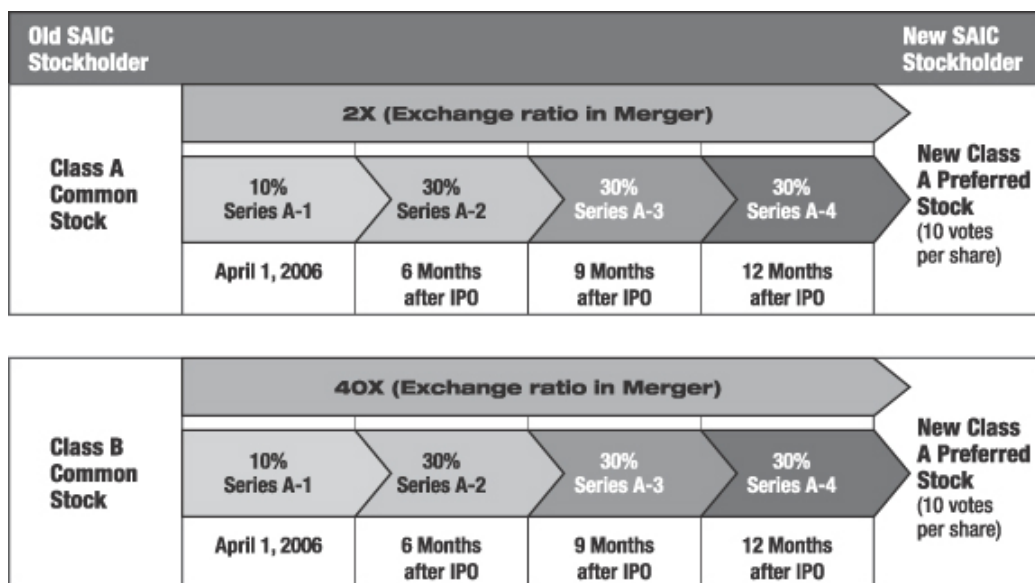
Old SAIC Stockholder

New SAIC Stockholder

Class A Common Stock

2X (Exchange ratio in Merger)

| 10% Series A-1 | 30% Series A-2 | 30% Series A-3 | 30% Series A-4 |
|---|---|---|---|
| April 1, 2006 | 6 Months after IPO | 9 Months after IPO | 12 Months after IPO |

New Class A Preferred Stock (10 votes per share)

Class B Common Stock

40X (Exchange ratio in Merger)

| 10% Series A-1 | 30% Series A-2 | 30% Series A-3 | 30% Series A-4 |
|---|---|---|---|
| April 1, 2006 | 6 Months after IPO | 9 Months after IPO | 12 Months after IPO |

New Class A Preferred Stock (10 votes per share)